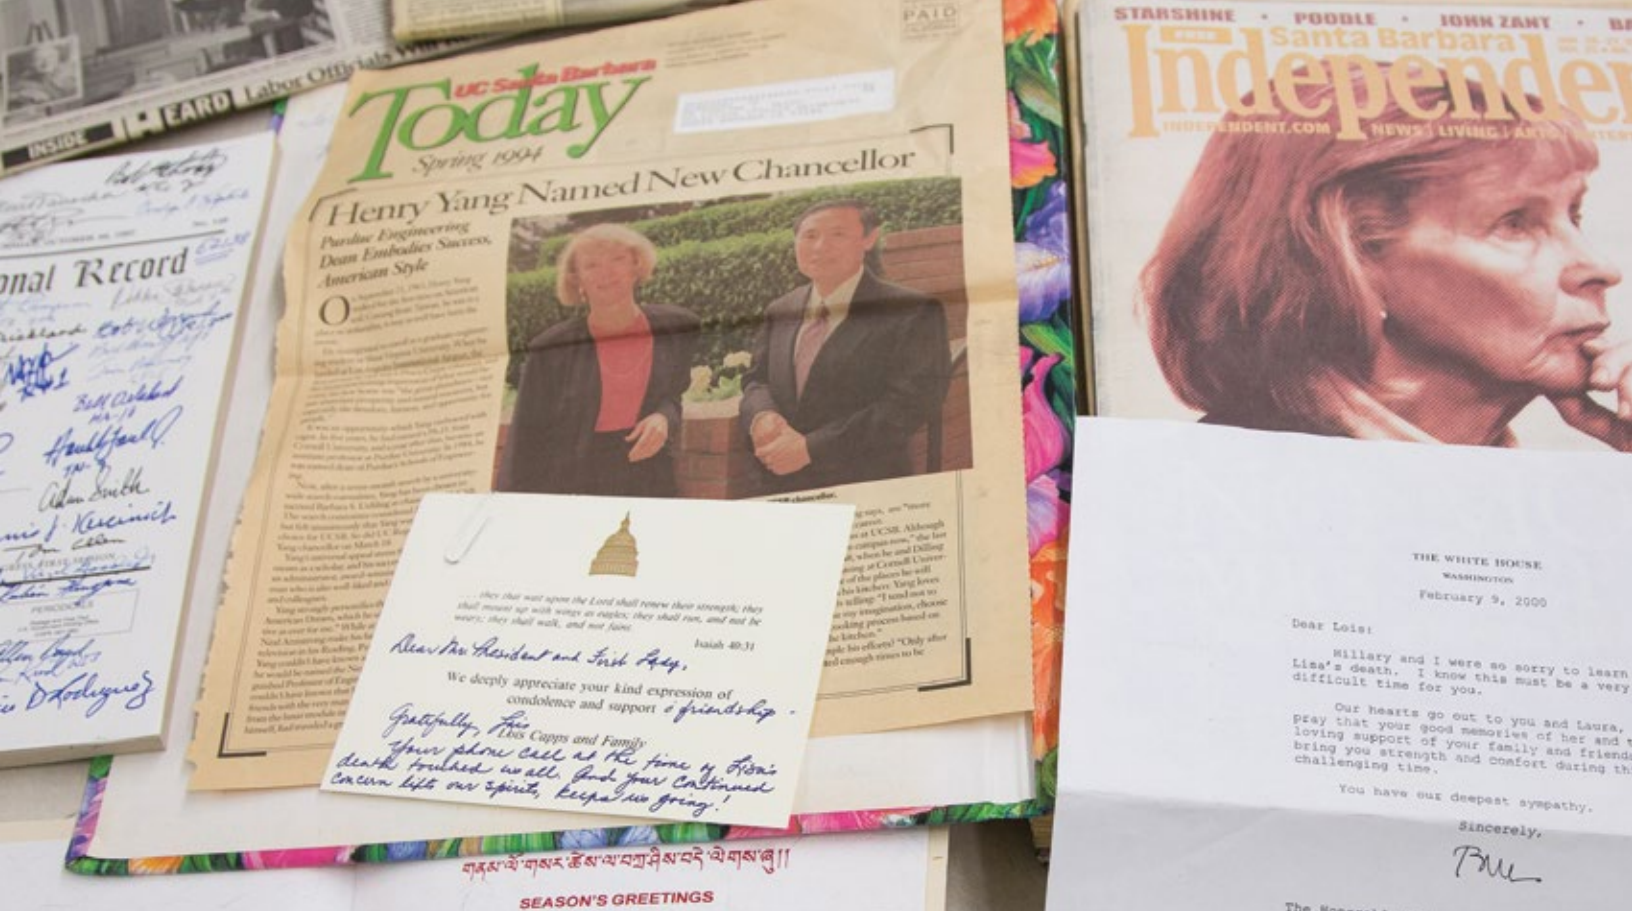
Labor Officials Want
INSIDE EARD

onal Record

Adam Smith

PAID

UC Santa Barbara
Today
Spring 1994

Henry Yang Named New Chancellor

Purdue Engineering Dean Embodies Success, American Style

... they that wait upon the Lord shall renew their strength; they shall mount up with wings as eagles; they shall run, and not be weary; they shall walk, and not faint.
Isaiah 40:31

Dear Mr. President and First Lady,

We deeply appreciate your kind expression of condolence and support & friendship.

Gratefully, Lois
Lois Capps and Family

Your phone call at the time of Lisa's death touched us all. And your continued concern lifts our spirits, keeps us going!

SEASON'S GREETINGS

STARSHINE • POODLE • JOHN ZANT •
Santa Barbara
Independent
INDEPENDENT.COM NEWS | LIVING | ARTS

THE WHITE HOUSE
WASHINGTON

February 9, 2000

Dear Lois:

Hillary and I were so sorry to learn of Lisa's death. I know this must be a very difficult time for you.

Our hearts go out to you and Laura, and we pray that your good memories of her and the loving support of your family and friends will bring you strength and comfort during this challenging time.

You have our deepest sympathy.

Sincerely,

Bill